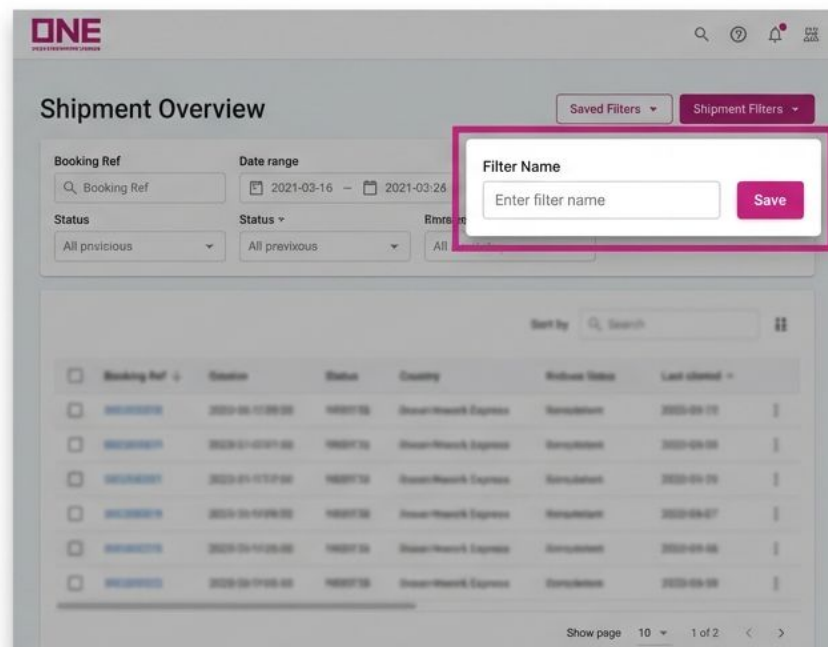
ONE

Shipment Overview

Saved Filters ▾

Shipment Filters ▾

Booking Ref

Booking Ref

Date range

2021-03-16 – 2021-03:26

Status

All pnsicious

Status ▾

All previxous

Emre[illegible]

All

Filter Name

Enter filter name

Save

Sort by

Search

| Booking Ref | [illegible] | Status | Country | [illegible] | Last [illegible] |
|---|---|---|---|---|---|
| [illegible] | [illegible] | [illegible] | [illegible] | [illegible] | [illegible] |
| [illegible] | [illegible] | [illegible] | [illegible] | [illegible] | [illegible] |
| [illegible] | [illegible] | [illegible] | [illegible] | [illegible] | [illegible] |
| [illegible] | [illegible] | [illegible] | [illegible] | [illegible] | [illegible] |
| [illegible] | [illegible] | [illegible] | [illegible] | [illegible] | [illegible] |
| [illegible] | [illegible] | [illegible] | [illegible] | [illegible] | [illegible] |

Show page 10 ▾ 1 of 2